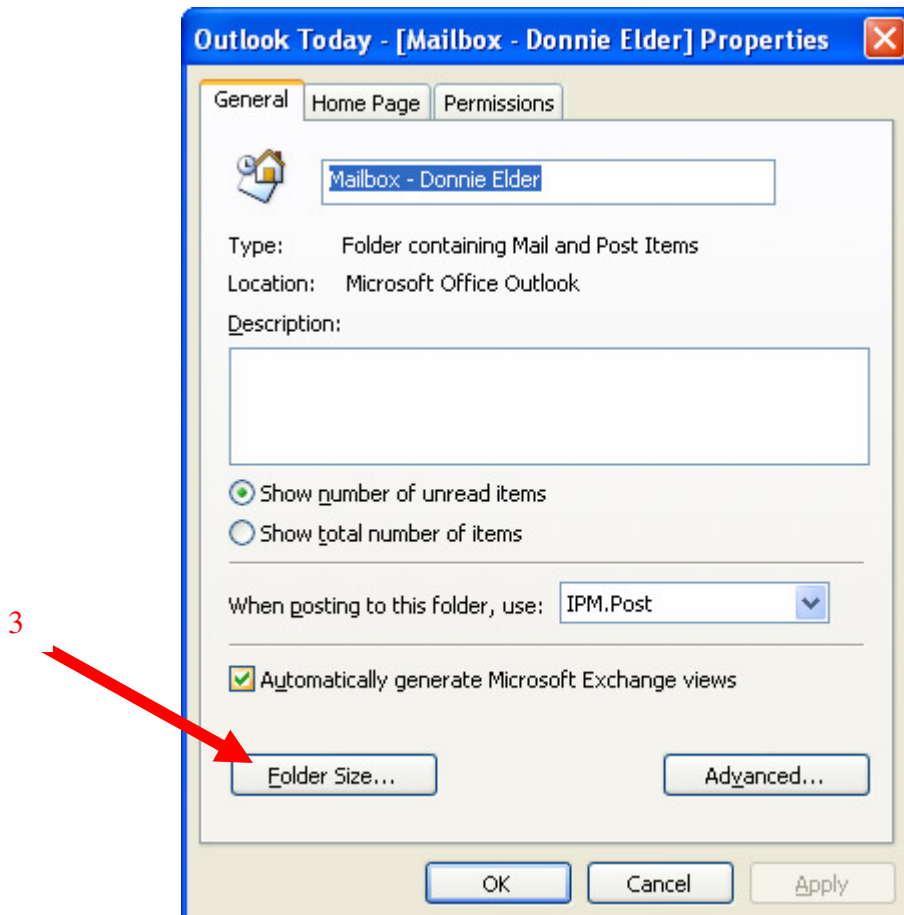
Outlook Today - [Mailbox - Donnie Elder] Properties

General | Home Page | Permissions

Mailbox - Donnie Elder

Type: Folder containing Mail and Post Items

Location: Microsoft Office Outlook

Description:

Show number of unread items

Show total number of items

When posting to this folder, use: IPM.Post

Automatically generate Microsoft Exchange views

3

Folder Size...

Advanced...

OK

Cancel

Apply